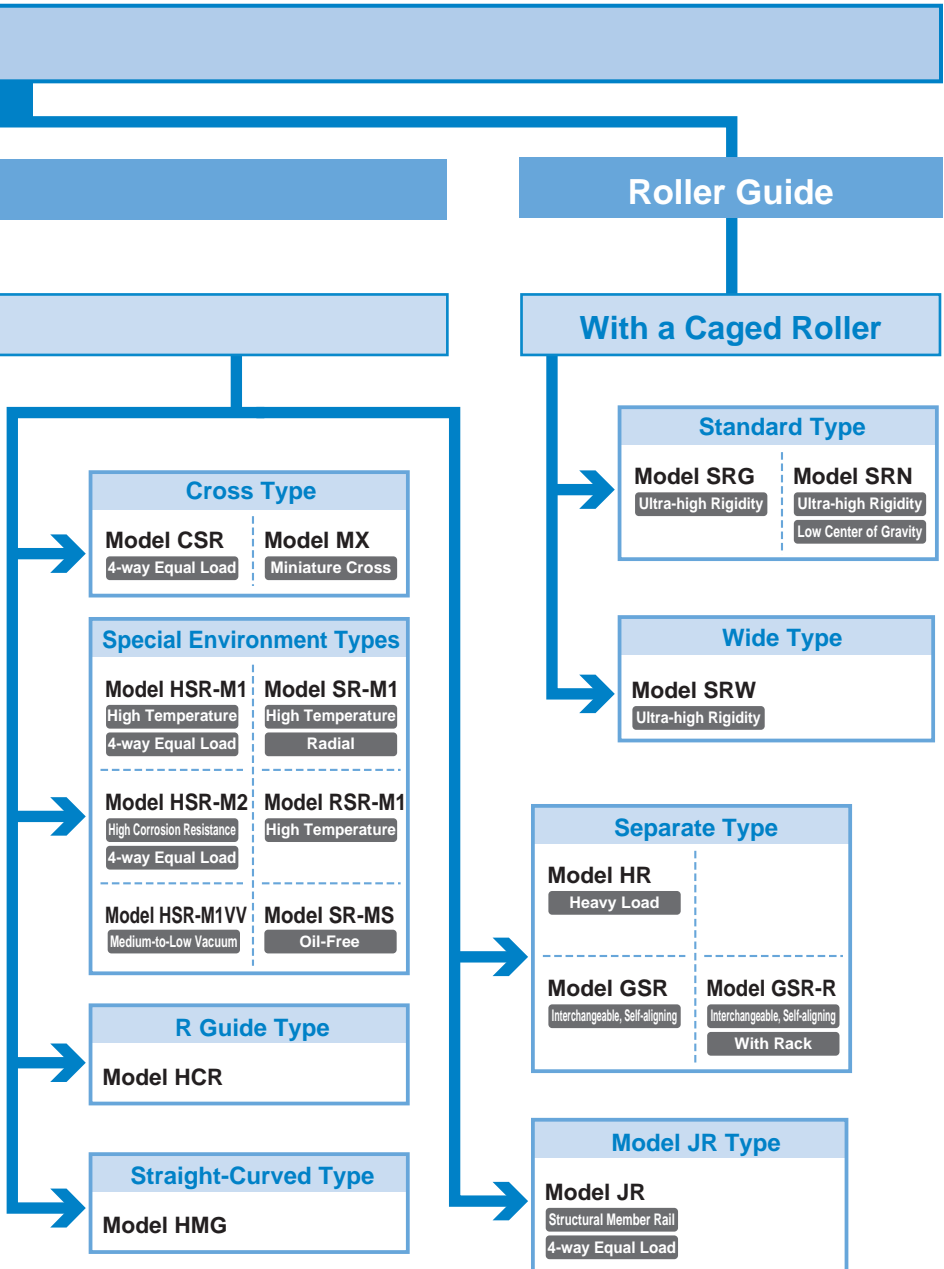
Roller Guide

With a Caged Roller

Standard Type

Model SRG
Ultra-high Rigidity

Model SRN
Ultra-high Rigidity
Low Center of Gravity

Wide Type

Model SRW
Ultra-high Rigidity

Cross Type

Model CSR
4-way Equal Load

Model MX
Miniature Cross

Special Environment Types

Model HSR-M1
High Temperature
4-way Equal Load

Model SR-M1
High Temperature
Radial

Model HSR-M2
High Corrosion Resistance
4-way Equal Load

Model RSR-M1
High Temperature

Model HSR-M1VV
Medium-to-Low Vacuum

Model SR-MS
Oil-Free

R Guide Type

Model HCR

Straight-Curved Type

Model HMG

Separate Type

Model HR
Heavy Load

Model GSR
Interchangeable, Self-aligning

Model GSR-R
Interchangeable, Self-aligning
With Rack

Model JR Type

Model JR
Structural Member Rail
4-way Equal Load